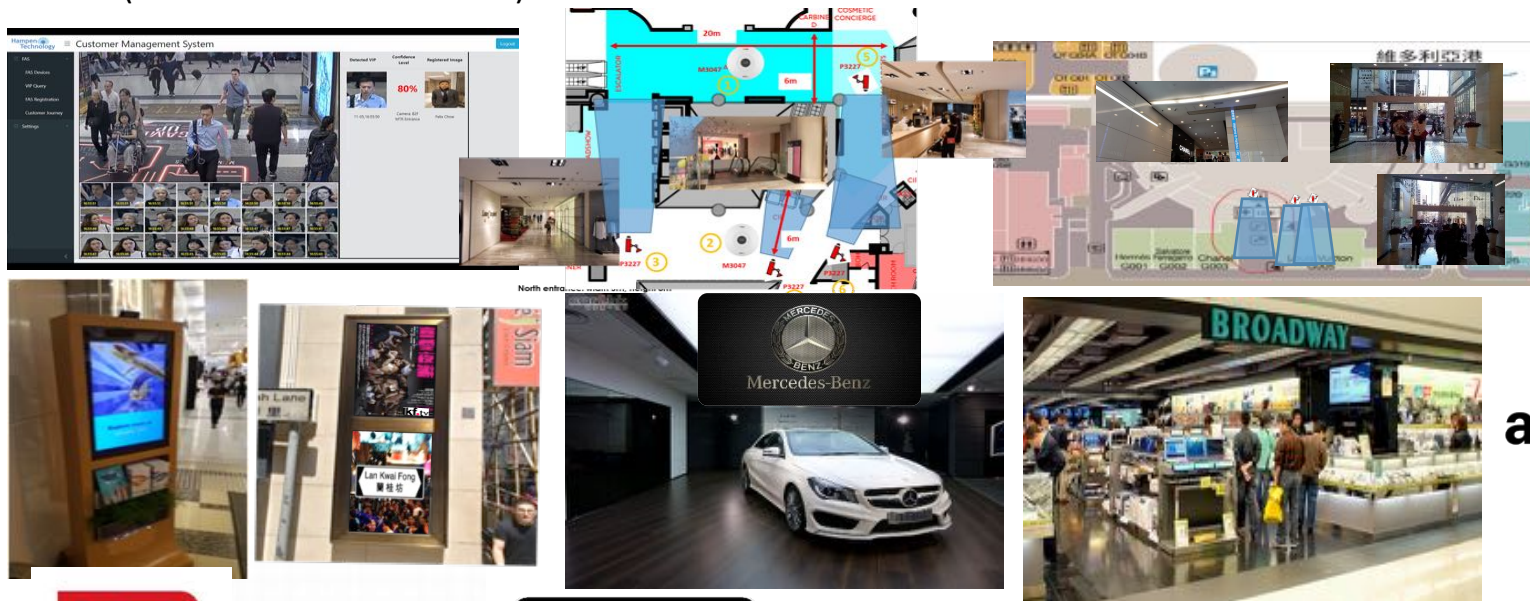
Hampen Technology Customer Management System

Logout

FAS

FAS Devices

VIP Query

FAS Registration

Customer Journey

Settings

Detected VIP

Confidence Level

Registered Image

80%

20m

6m

6m

COSMETIC CONCIERGE

CARBINE

ESCALATOR

M3047

P3227

M3047

P3227

P3227

1

2

3

5

6

North entrance: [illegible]

維多利亞港

Hermès

Salvatore Ferragamo

Chanel

Vuitton

G001

G002

G003

Lan Kwai Fong

蘭桂坊

Siam

Mercedes-Benz

BENZ

MERCEDES

BROADWAY

a